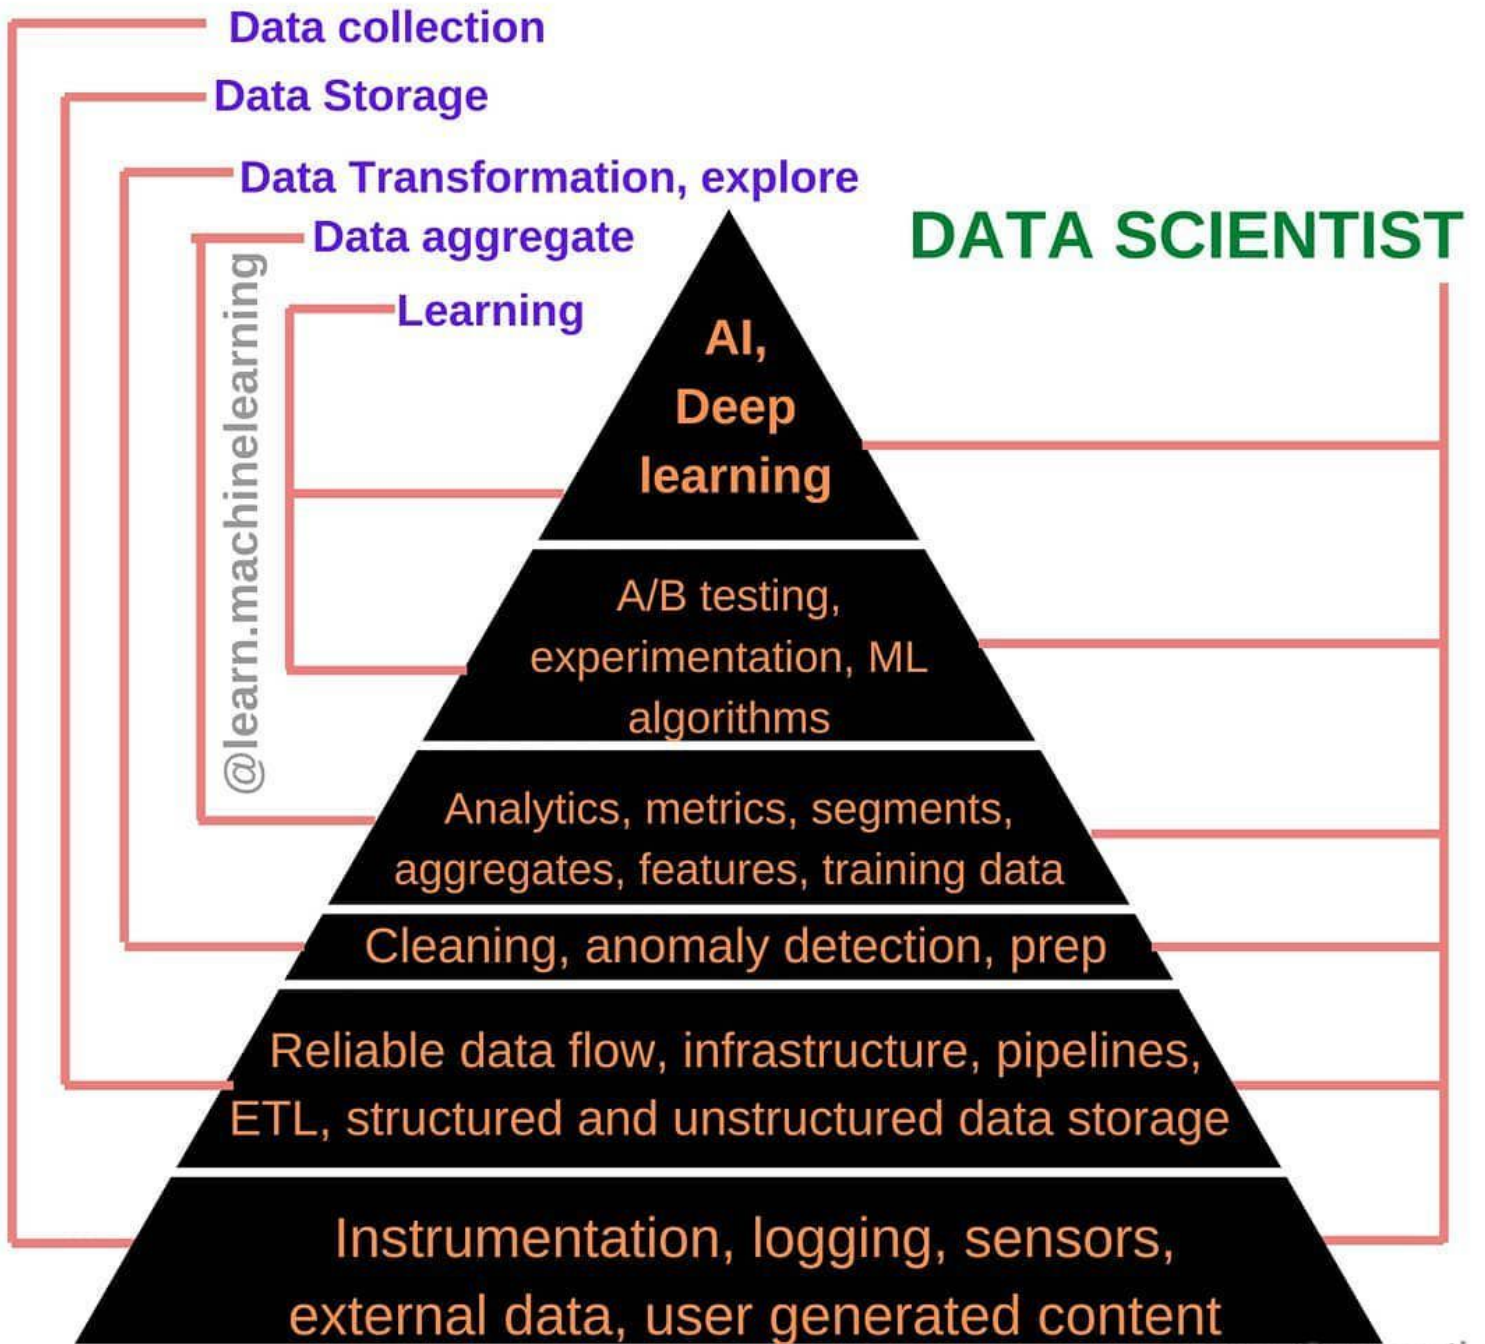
Data collection
Data Storage
Data Transformation, explore
Data aggregate
Learning

DATA SCIENTIST

@learn.machinelearning

AI, Deep learning

A/B testing, experimentation, ML algorithms

Analytics, metrics, segments, aggregates, features, training data

Cleaning, anomaly detection, prep

Reliable data flow, infrastructure, pipelines, ETL, structured and unstructured data storage

Instrumentation, logging, sensors, external data, user generated content